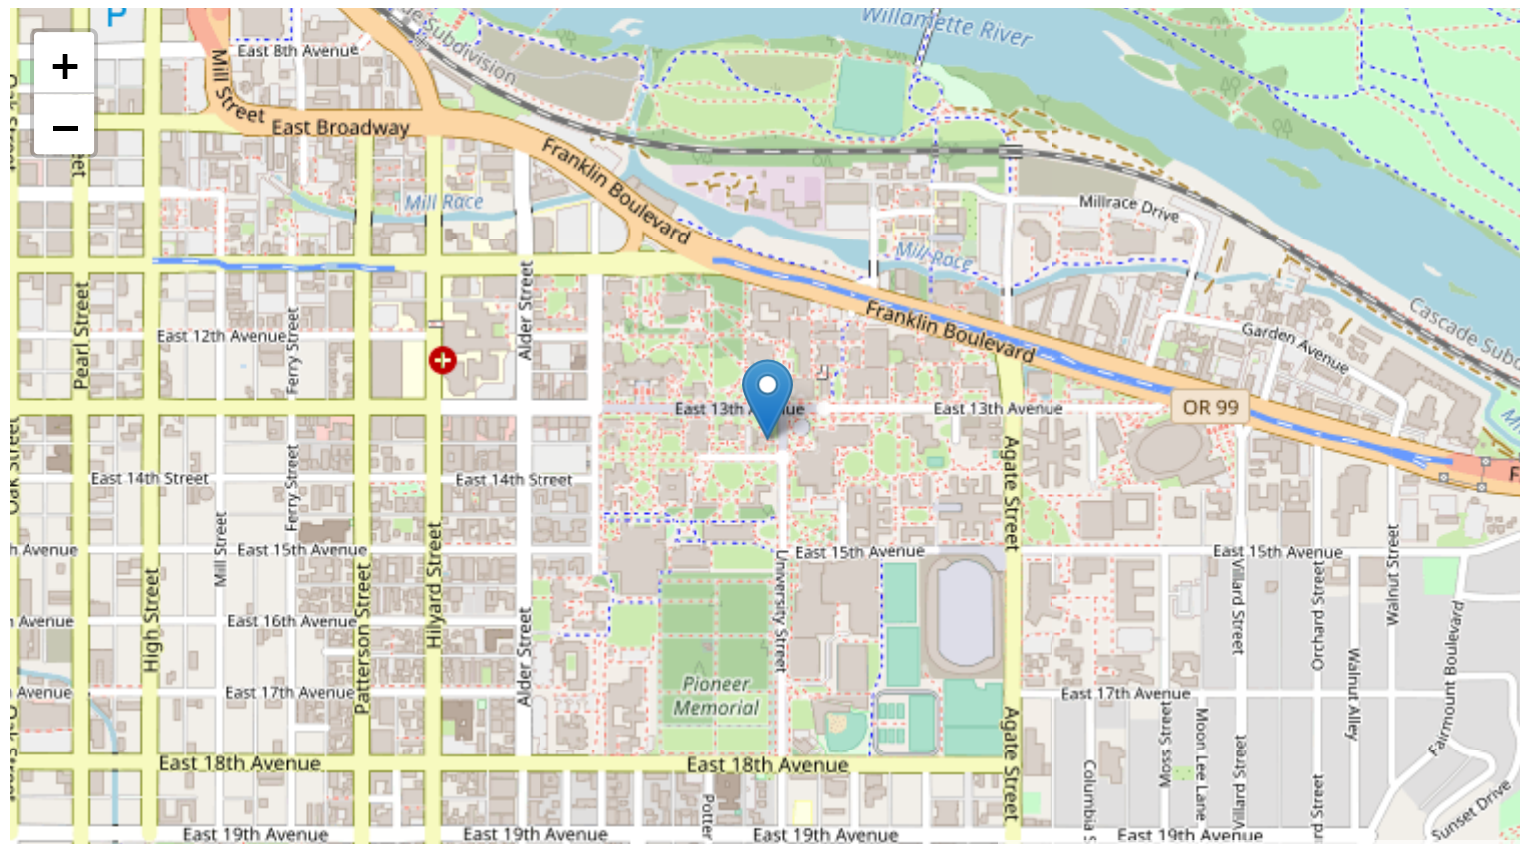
+
−
P
East 8th Avenue
Mill Street
East Broadway
Subdivision
Willamette River
Franklin Boulevard
Mill Race
Mill Race
Millrace Drive
Cascade Subd
Garden Avenue
Franklin Boulevard
Pearl Street
East 12th Avenue
Ferry Street
Alder Street
East 13th Avenue
East 13th Avenue
OR 99
East 14th Street
Ferry Street
East 14th Street
Mill Street
East 15th Avenue
Avenue
East 15th Avenue
East 15th Avenue
Avenue
High Street
East 16th Avenue
Patterson Street
Hilyard Street
Alder Street
University Street
Agate Street
Villard Street
Orchard Street
Walnut Street
Walnut Alley
Fairmount Boulevard
Avenue
East 17th Avenue
Pioneer Memorial
East 17th Avenue
Moss Street
Moon Lee Lane
Villard Street
East 18th Avenue
East 18th Avenue
Agate Street
Columbia S
Sunset Drive
East 19th Avenue
East 19th Avenue
Potter
East 19th Avenue
East 19th Avenue
rd Street